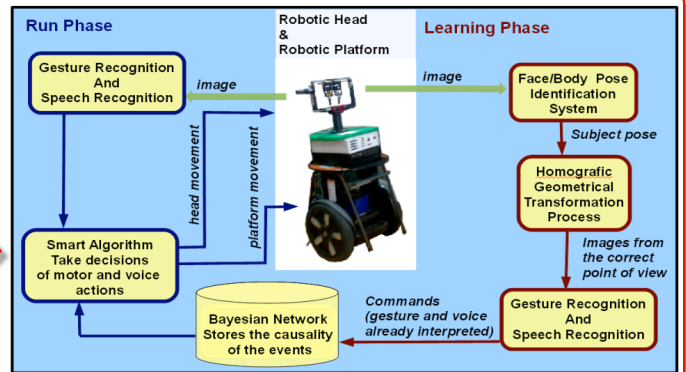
Run Phase

Robotic Head
&
Robotic Platform

Learning Phase

Gesture Recognition
And
Speech Recognition

image

image

Face/Body Pose
Identification
System

Subject pose

head movement

platform movement

Homografic
Geometrical
Transformation
Process

Smart Algorithm
Take decisions
of motor and voice
actions

Images from
the correct
point of view

Commands
(gesture and voice
already interpreted)

Bayesian Network
Stores the causality
of the events

Gesture Recognition
And
Speech Recognition